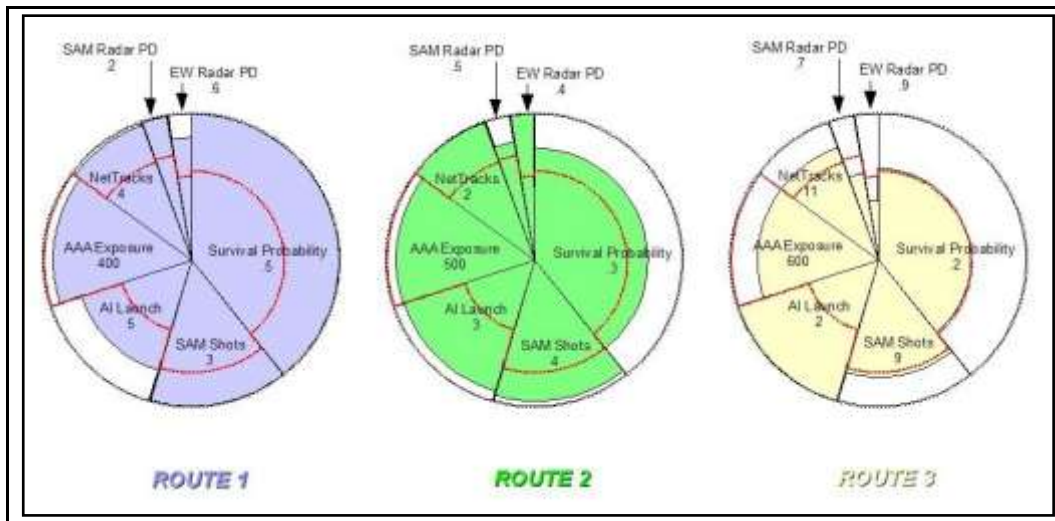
SAM Radar PD
.2
EW Radar PD
.6
NetTracks
4
AAA Exposure
400
Survival Probability
.5
AI Launch
5
SAM Shots
3
ROUTE 1

SAM Radar PD
.5
EW Radar PD
.4
NetTracks
2
AAA Exposure
500
Survival Probability
.3
AI Launch
3
SAM Shots
4
ROUTE 2

SAM Radar PD
.7
EW Radar PD
.9
NetTracks
11
AAA Exposure
600
Survival Probability
.2
AI Launch
2
SAM Shots
9
ROUTE 3